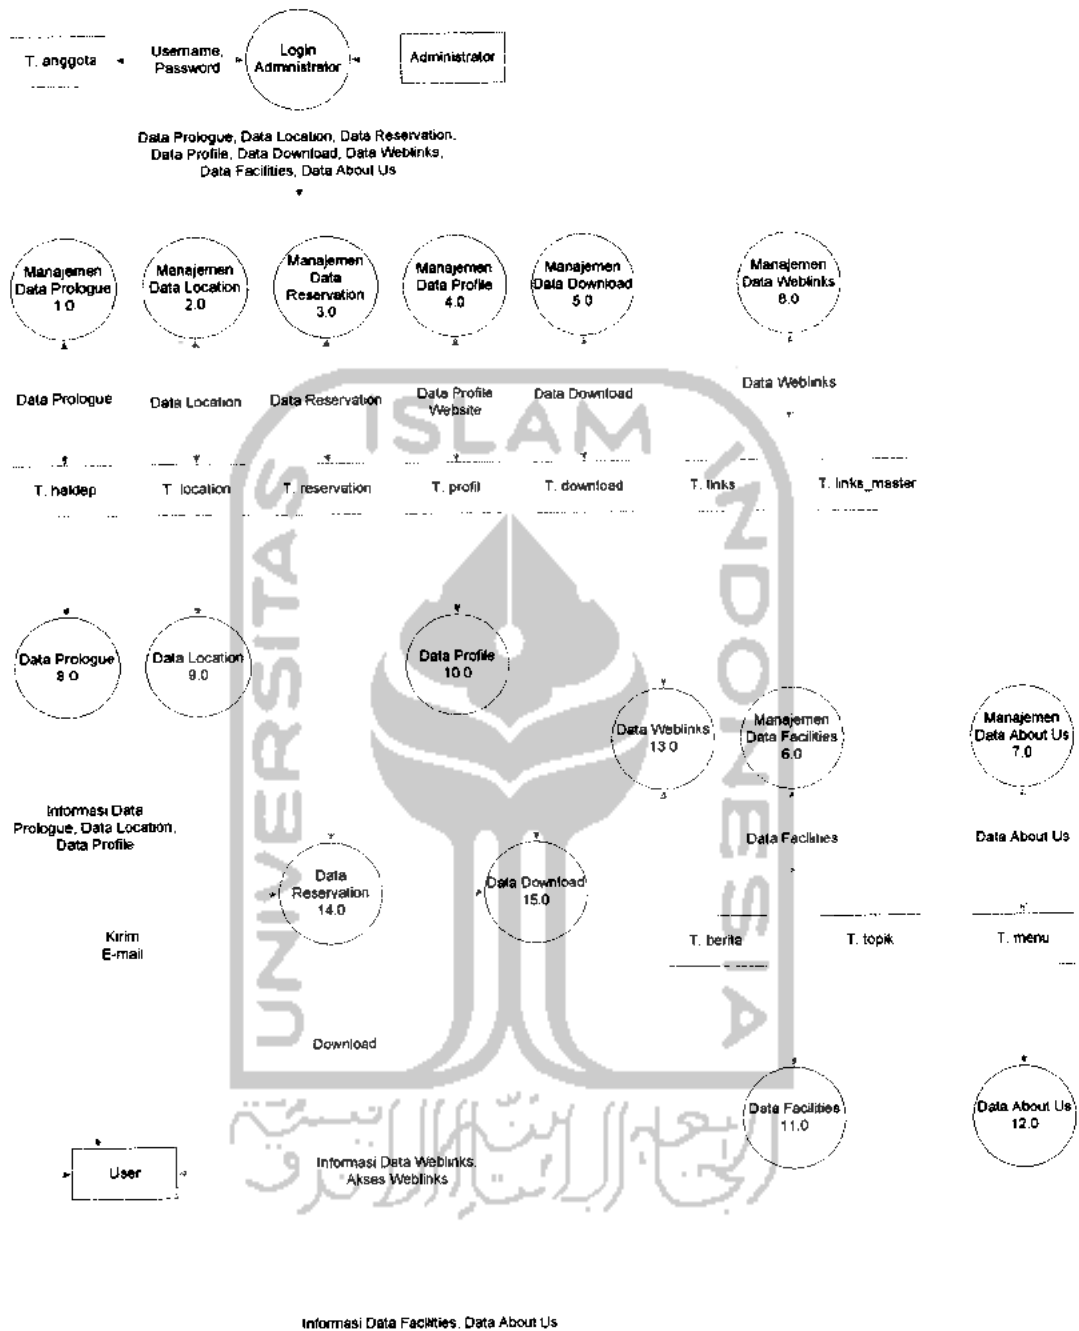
T. anggota

Username, Password

Login Administrator

Administrator

Data Prologue, Data Location, Data Reservation, Data Profile, Data Download, Data Weblinks, Data Facilities, Data About Us

Manajemen Data Prologue 1.0

Manajemen Data Location 2.0

Manajemen Data Reservation 3.0

Manajemen Data Profile 4.0

Manajemen Data Download 5.0

Manajemen Data Weblinks 8.0

Data Prologue

Data Location

Data Reservation

Data Profile Website

Data Download

Data Weblinks

T. haldep

T. location

T. reservation

T. profil

T. download

T. links

T. links_master

ISLAM

Data Prologue 8.0

Data Location 9.0

Data Profile 10.0

Data Weblinks 13.0

Manajemen Data Facilities 6.0

Manajemen Data About Us 7.0

Informasi Data Prologue, Data Location, Data Profile

Data Facilities

Data About Us

Data Reservation 14.0

Data Download 15.0

Kirim E-mail

T. berita

T. topik

T. menu

UNIVERSITAS

INDONESIA

Download

Data Facilities 11.0

Data About Us 12.0

User

Informasi Data Weblinks, Akses Weblinks

Informasi Data Facilities, Data About Us